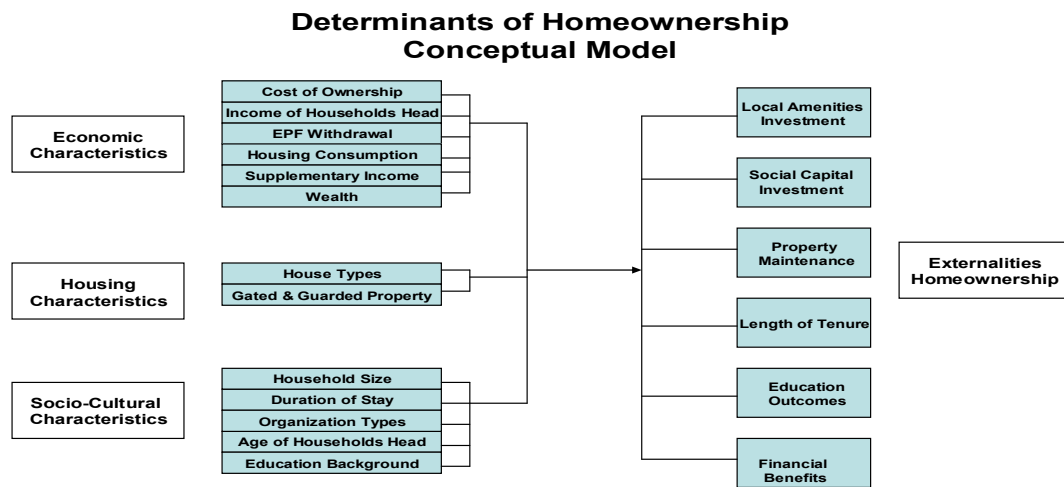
Determinants of Homeownership Conceptual Model

Economic Characteristics

Cost of Ownership
Income of Households Head
EPF Withdrawal
Housing Consumption
Supplementary Income
Wealth

Housing Characteristics

House Types
Gated & Guarded Property

Socio-Cultural Characteristics

Household Size
Duration of Stay
Organization Types
Age of Households Head
Education Background

Local Amenities Investment

Social Capital Investment

Property Maintenance

Length of Tenure

Education Outcomes

Financial Benefits

Externalities Homeownership